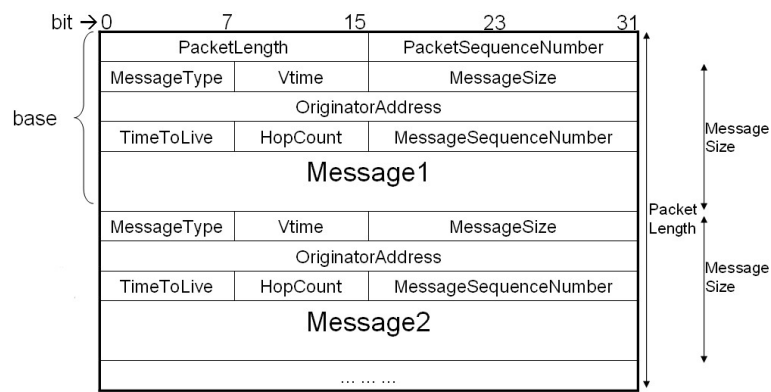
bit → 0 7 15 23 31

base

| PacketLength | | PacketSequenceNumber | |
|---|---|---|---|
| MessageType | Vtime | MessageSize | |
| OriginatorAddress | | | |
| TimeToLive | HopCount | MessageSequenceNumber | |
| Message1 | | | |
| MessageType | Vtime | MessageSize | |
| OriginatorAddress | | | |
| TimeToLive | HopCount | MessageSequenceNumber | |
| Message2 | | | |
| ... ... ... | | | |

Message Size

Packet Length

Message Size